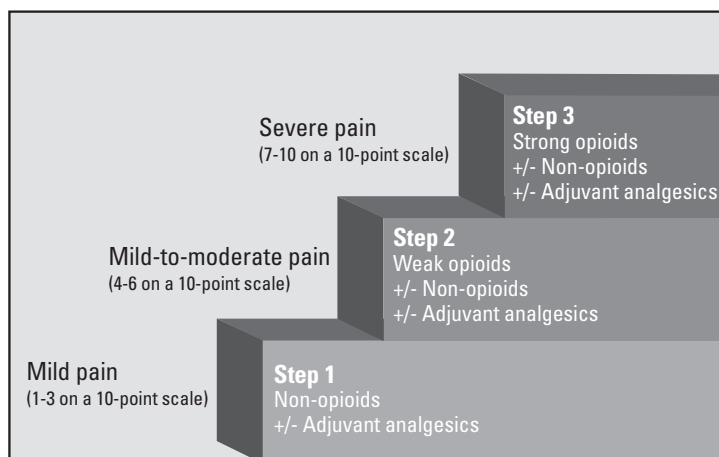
Severe pain
(7-10 on a 10-point scale)

Step 3
Strong opioids
+/- Non-opioids
+/- Adjuvant analgesics

Mild-to-moderate pain
(4-6 on a 10-point scale)

Step 2
Weak opioids
+/- Non-opioids
+/- Adjuvant analgesics

Mild pain
(1-3 on a 10-point scale)

Step 1
Non-opioids
+/- Adjuvant analgesics